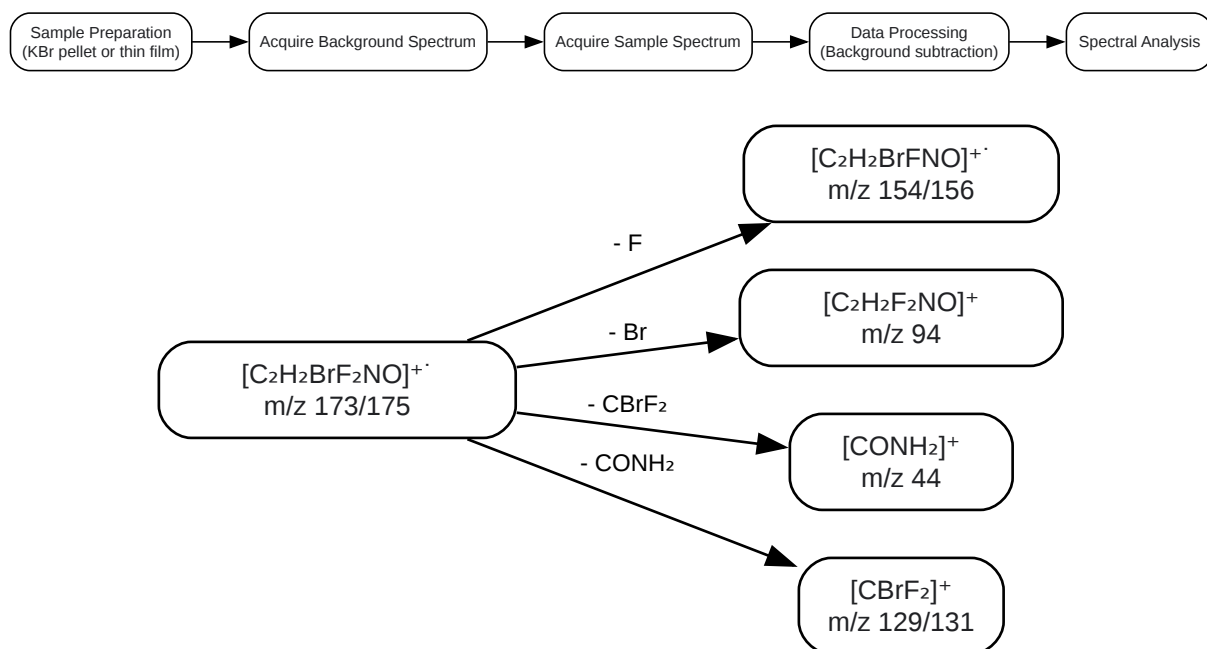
Sample Preparation (KBr pellet or thin film)

Acquire Background Spectrum

Acquire Sample Spectrum

Data Processing (Background subtraction)

Spectral Analysis

$[C_2H_2BrF_2NO]^{+\cdot}$ m/z 173/175

- F

$[C_2H_2BrFNO]^{+\cdot}$ m/z 154/156

- Br

$[C_2H_2F_2NO]^{+}$ m/z 94

- $CBrF_2$

$[CONH_2]^{+}$ m/z 44

- $CONH_2$

$[CBrF_2]^{+}$ m/z 129/131